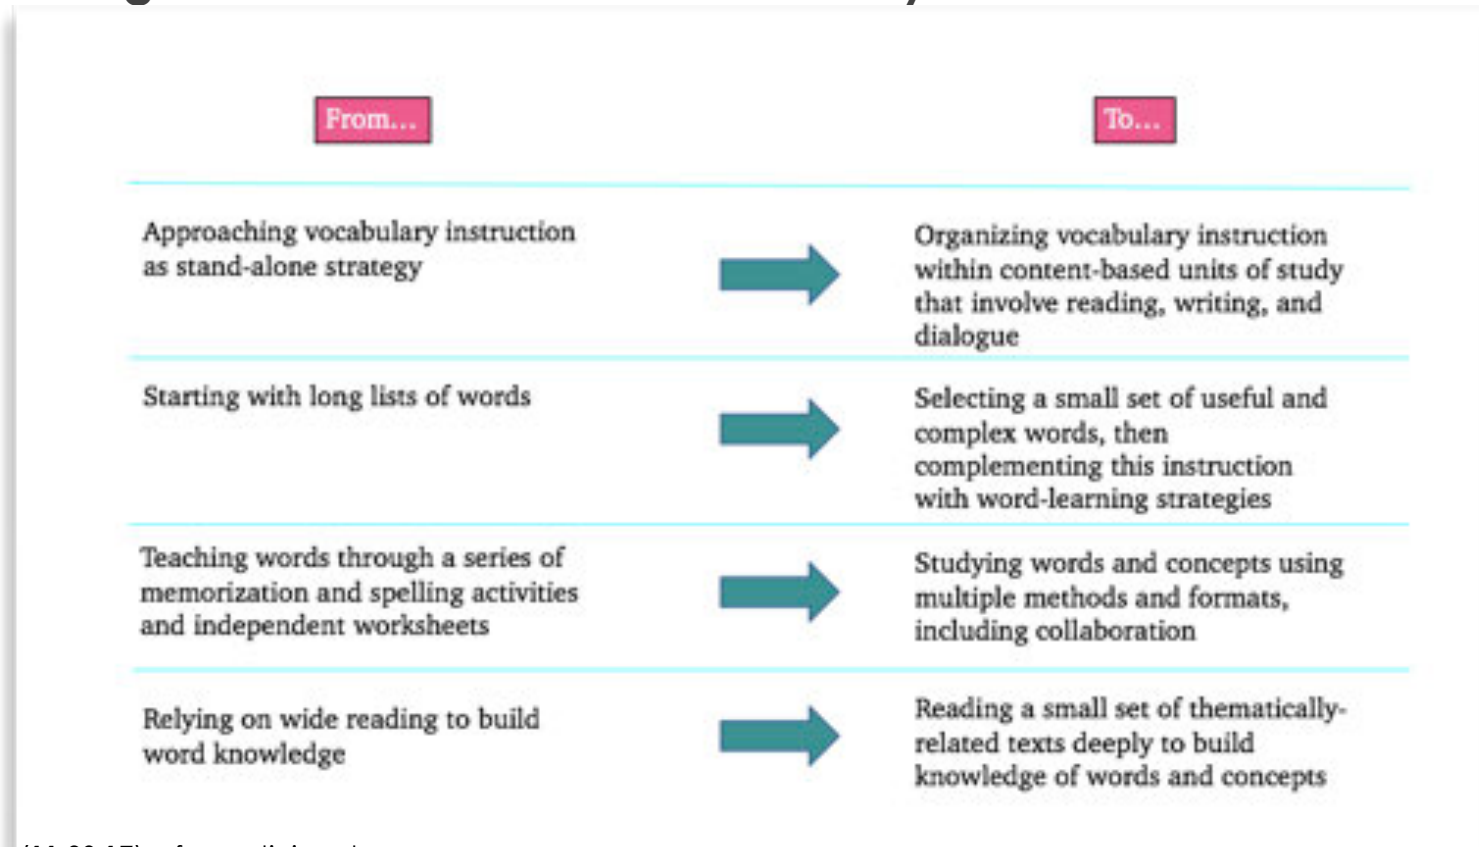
| From... | | To... |
|---|---|---|
| Approaching vocabulary instruction as stand-alone strategy | → | Organizing vocabulary instruction within content-based units of study that involve reading, writing, and dialogue |
| Starting with long lists of words | → | Selecting a small set of useful and complex words, then complementing this instruction with word-learning strategies |
| Teaching words through a series of memorization and spelling activities and independent worksheets | → | Studying words and concepts using multiple methods and formats, including collaboration |
| Relying on wide reading to build word knowledge | → | Reading a small set of thematically-related texts deeply to build knowledge of words and concepts |